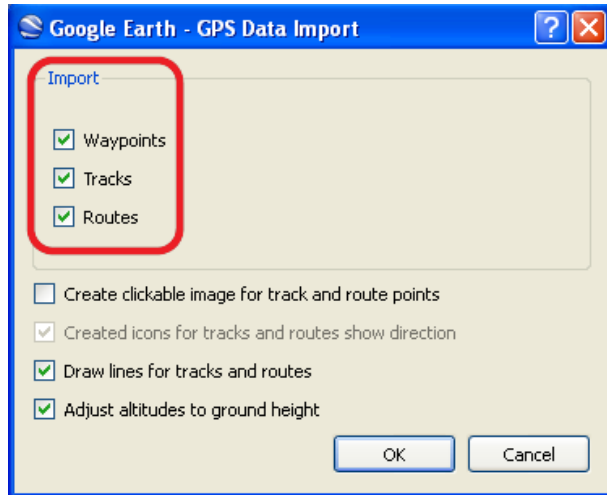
Google Earth - GPS Data Import

Import

Waypoints

Tracks

Routes

Create clickable image for track and route points

Created icons for tracks and routes show direction

Draw lines for tracks and routes

Adjust altitudes to ground height

OK

Cancel